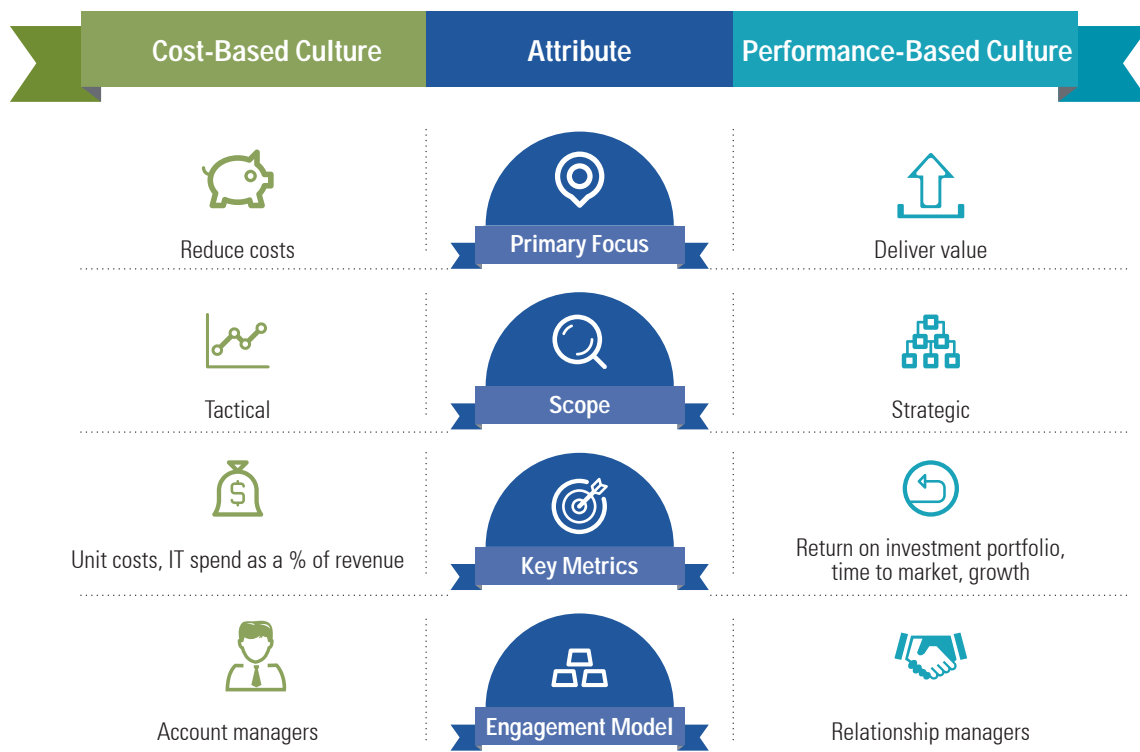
| Cost-Based Culture | Attribute | Performance-Based Culture |
|---|---|---|
| Reduce costs | Primary Focus | Deliver value |
| Tactical | Scope | Strategic |
| Unit costs, IT spend as a % of revenue | Key Metrics | Return on investment portfolio, time to market, growth |
| Account managers | Engagement Model | Relationship managers |